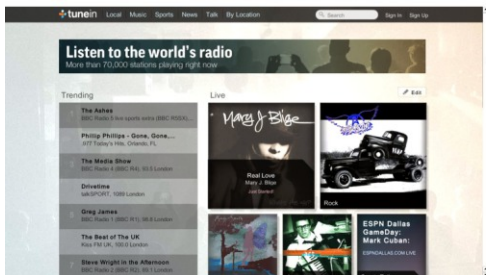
tunein Local Music Sports News Talk By Location Search Sign In Sign Up

Listen to the world's radio
More than 70,000 stations playing right now

Trending

The Ashes
BBC Radio 5 live sports extra (BBC Radio), ...

Phillip Phillips - Gone, Gone, ...
WIT Today's Hits, Orlando, FL

The Media Show
BBC Radio 4 (BBC R4), 93.5 London

Drivetime
talkSPORT, 1089 London

Greg James
BBC Radio 1 (BBC R1), 98.8 London

The Beat Of The UK
Kiss FM UK, 100.0 London

Steve Wright in the Afternoon
BBC Radio 2 (BBC R2), 88.8 London

Live Edit

Mary J. Blige
Real Love
Mary J. Blige
Just Started

Rock

ESPN Dallas GameDay: Mark Cuban:
ESPNDALLAS.COM LIVE